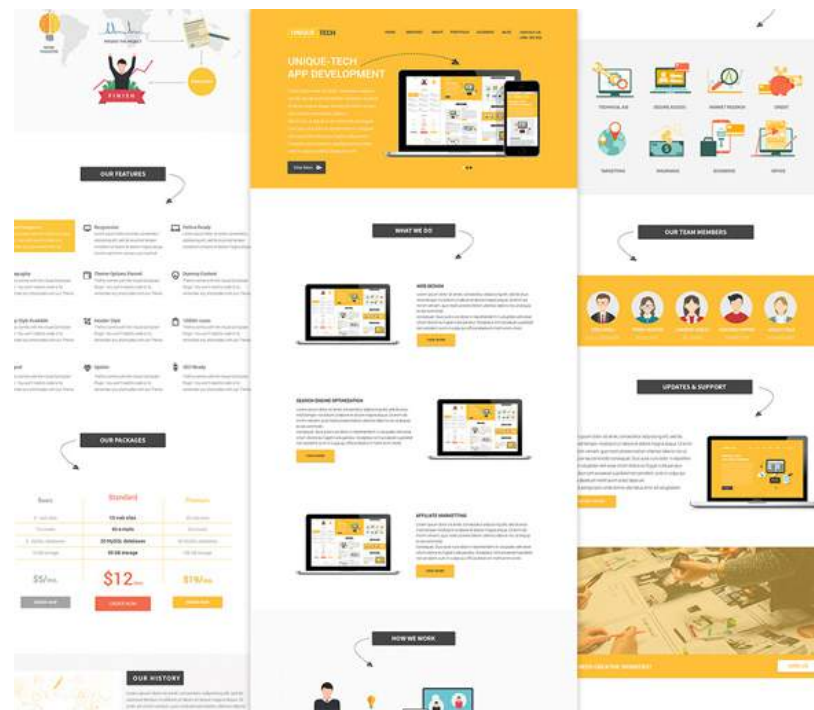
FINISH

UNIQUE TECH

UNIQUE-TECH
APP DEVELOPMENT

OUR FEATURES

Responsive

Retina Ready

Theme Options Panel

Dummy Content

Header Style

Unlimited

Update

SEO Ready

WHAT WE DO

WEB DESIGN

SEARCH ENGINE OPTIMIZATION

AFFILIATE MARKETING

OUR PACKAGES

Basic

Standard

Premium

$5

$12

$19

OUR HISTORY

HOW WE WORK

TECHNICAL SEO

MARKET RESEARCH

TARGETING

BUSINESS

OUR TEAM MEMBERS

UPDATES & SUPPORT